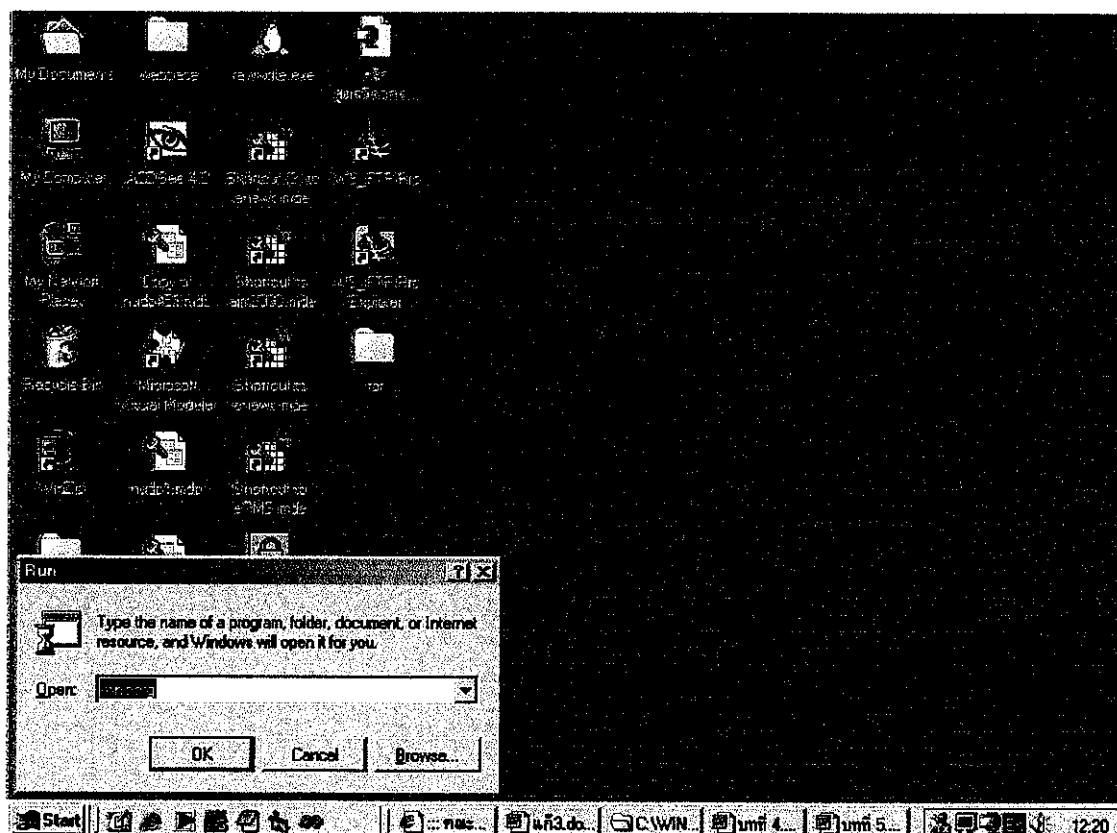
My Documents webpage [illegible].exe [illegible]

My Computer ACDSee 4.0 Shortcut to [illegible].mde WS_FTP Pro

My Network Places Copy of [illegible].mde Shortcut to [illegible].mde WS_FTP Pro Explorer

Recycle Bin Microsoft Visual Modeler Shortcut to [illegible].mde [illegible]

WinZip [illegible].mde Shortcut to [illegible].mde

Run

Type the name of a program, folder, document, or Internet resource, and Windows will open it for you.

Open: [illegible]

OK Cancel Browse...

Start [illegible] บทที่3.do... C:\WIN... บทที่ 4... บทที่ 5... 12:20